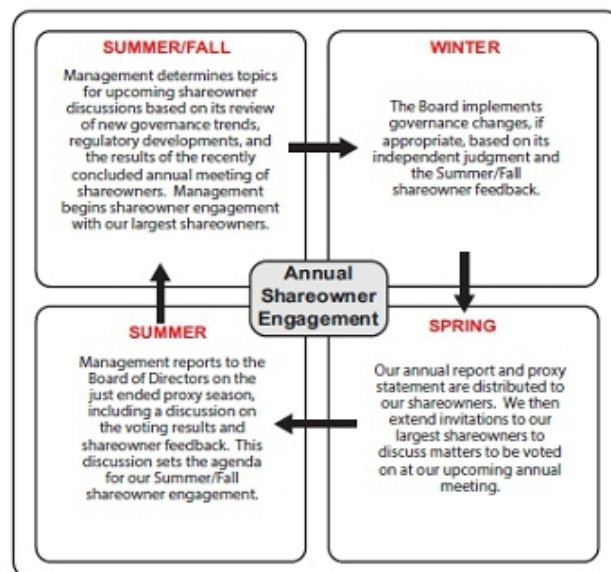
SUMMER/FALL

Management determines topics for upcoming shareowner discussions based on its review of new governance trends, regulatory developments, and the results of the recently concluded annual meeting of shareowners. Management begins shareowner engagement with our largest shareowners.

WINTER

The Board implements governance changes, if appropriate, based on its independent judgment and the Summer/Fall shareowner feedback.

Annual Shareowner Engagement

SUMMER

Management reports to the Board of Directors on the just ended proxy season, including a discussion on the voting results and shareowner feedback. This discussion sets the agenda for our Summer/Fall shareowner engagement.

SPRING

Our annual report and proxy statement are distributed to our shareowners. We then extend invitations to our largest shareowners to discuss matters to be voted on at our upcoming annual meeting.